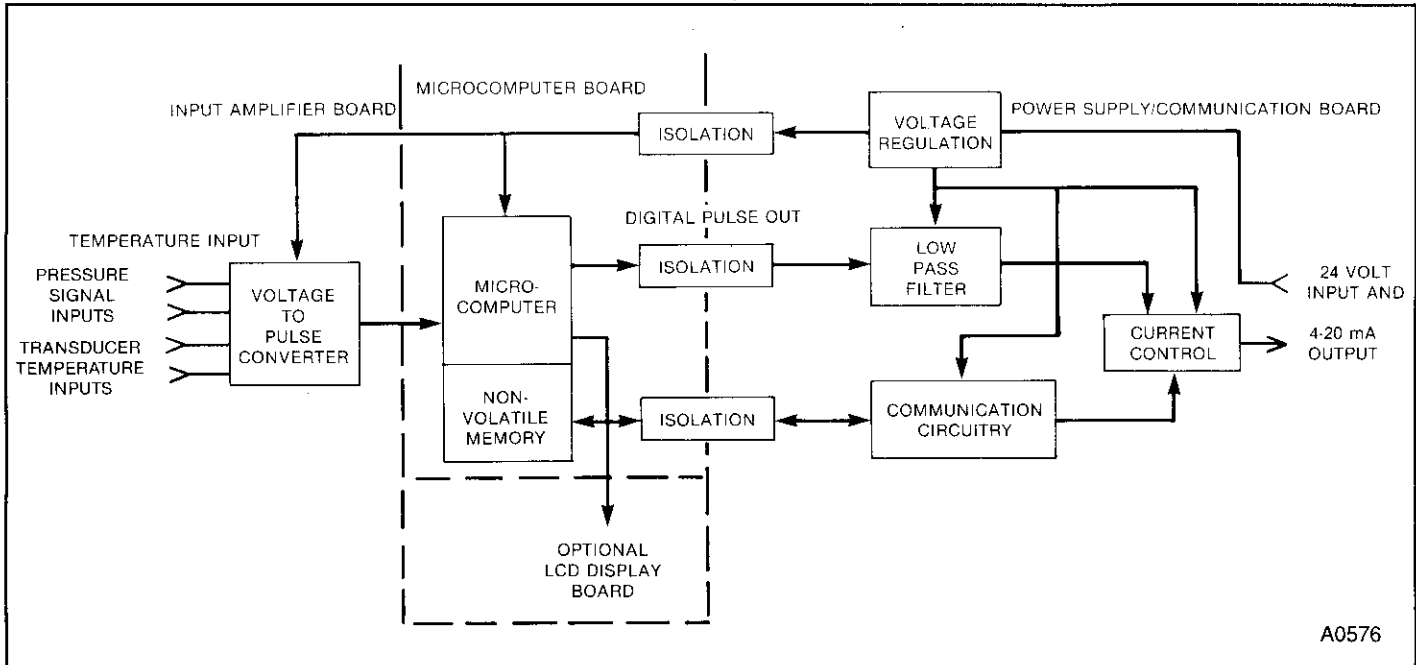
MICROCOMPUTER BOARD

INPUT AMPLIFIER BOARD

ISOLATION

VOLTAGE REGULATION

POWER SUPPLY/COMMUNICATION BOARD

DIGITAL PULSE OUT

TEMPERATURE INPUT

PRESSURE SIGNAL INPUTS

TRANSDUCER TEMPERATURE INPUTS

VOLTAGE TO PULSE CONVERTER

MICRO-COMPUTER

ISOLATION

LOW PASS FILTER

24 VOLT INPUT AND

CURRENT CONTROL

4-20 mA OUTPUT

NON-VOLATILE MEMORY

ISOLATION

COMMUNICATION CIRCUITRY

OPTIONAL LCD DISPLAY BOARD

A0576